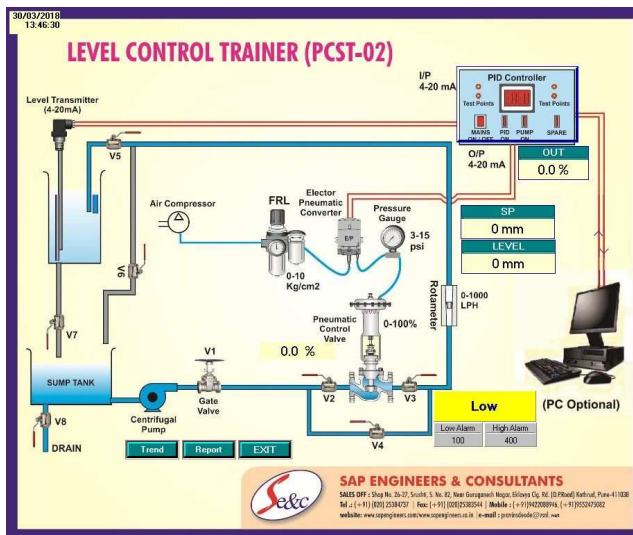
30/03/2018
13:46:30

LEVEL CONTROL TRAINER (PCST-02)

I/P
4-20 mA

PID Controller
Test Points
Test Points
MAINS ON / OFF
PID ON
PUMP ON
SPARE

Level Transmitter
(4-20mA)

V5

O/P
4-20 mA

OUT
0.0 %

Air Compressor

FRL

Elector Pneumatic Converter

E/P

Pressure Gauge
3-15 psi

SP
0 mm

LEVEL
0 mm

0-10 Kg/cm2

V6

Rotameter

0-1000 LPH

Pneumatic Control Valve

0-100%

V7

V1

0.0 %

SUMP TANK

Gate Valve

V2

V3

Low

(PC Optional)

V8

DRAIN

Centrifugal Pump

V4

Low Alarm | High Alarm
100 | 400

Trend
Report
EXIT

SAP ENGINEERS & CONSULTANTS

SALES OFF : Shop No. 26-27, Srushti, S. No. 82, Near Guruganesh Nagar, Ekilavya Clg. Rd. (D.P.Road) Kothrud, Pune-411038
Tel : (+91) (020) 25384737 | Fax : (+91) (020)25383544 | Mobile : (+91)9422088946, (+91)9552475082
website: www.sapengineers.com/www.sapengineers.co.in | e-mail : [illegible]